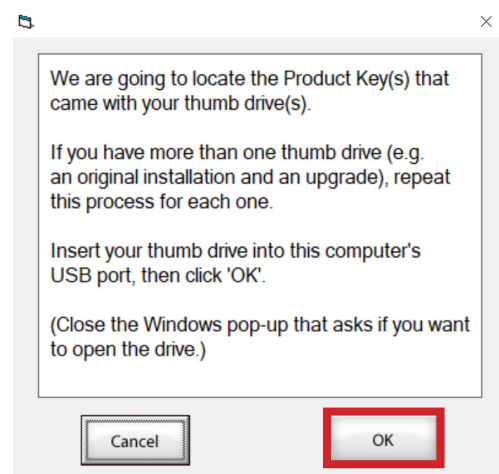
We are going to locate the Product Key(s) that came with your thumb drive(s).

If you have more than one thumb drive (e.g. an original installation and an upgrade), repeat this process for each one.

Insert your thumb drive into this computer's USB port, then click 'OK'.

(Close the Windows pop-up that asks if you want to open the drive.)

Cancel

OK